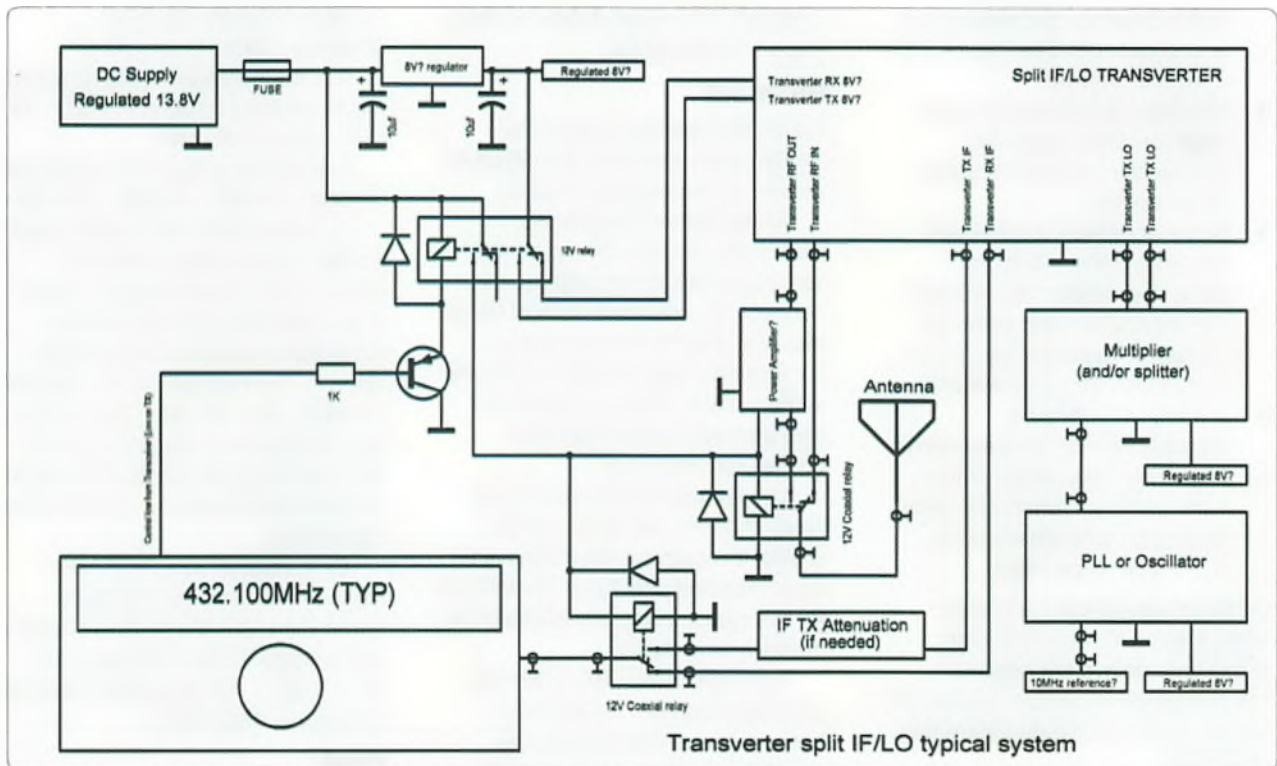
DC Supply
Regulated 13.8V

FUSE

8V? regulator

Regulated 8V?

10uf

10uf

Split IF/LO TRANSVERTER

Transverter RX 8V?
Transverter TX 8V?

Transverter RF OUT
Transverter RF IN

Transverter TX IF
Transverter RX IF

Transverter TX LO
Transverter TX LO

12V relay

Power Amplifier?

Antenna

Multiplier
(and/or splitter)

Regulated 8V?

1K

Control line from Transceiver (Linear TX)

12V Coaxial relay

PLL or Oscillator

432.100MHz (TYP)

IF TX Attenuation
(if needed)

12V Coaxial relay

10MHz reference?

Regulated 8V?

Transverter split IF/LO typical system